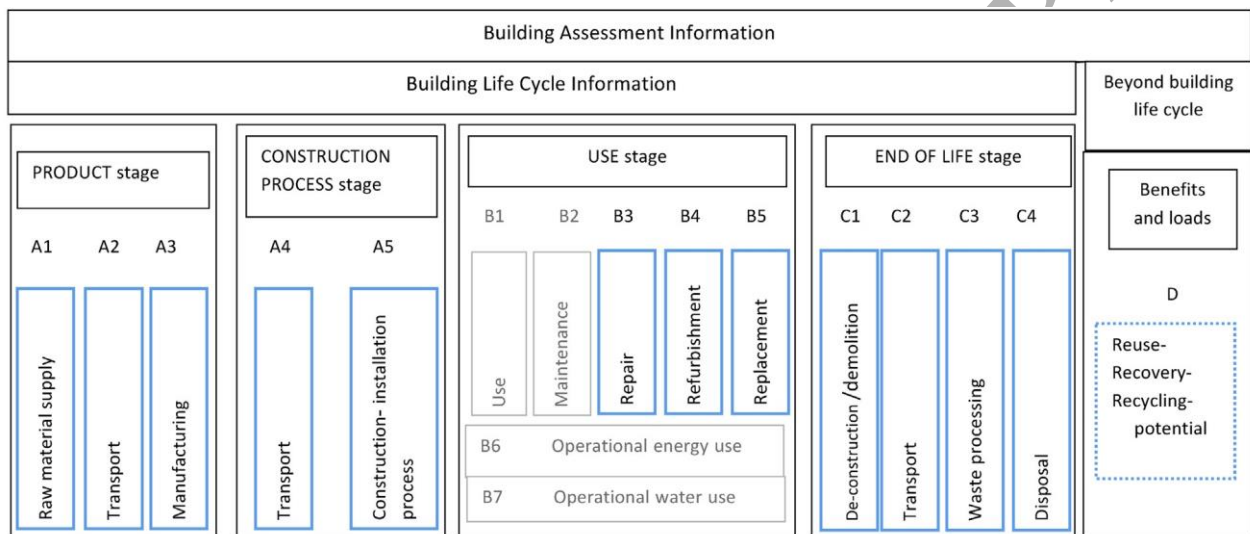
Building Assessment Information

Building Life Cycle Information

Beyond building life cycle

PRODUCT stage

A1 A2 A3

Raw material supply

Transport

Manufacturing

CONSTRUCTION PROCESS stage

A4 A5

Transport

Construction- installation process

USE stage

B1 B2 B3 B4 B5

Use

Maintenance

Repair

Refurbishment

Replacement

B6 Operational energy use

B7 Operational water use

END OF LIFE stage

C1 C2 C3 C4

De-construction /demolition

Transport

Waste processing

Disposal

Benefits and loads

D

Reuse-Recovery-Recycling-potential